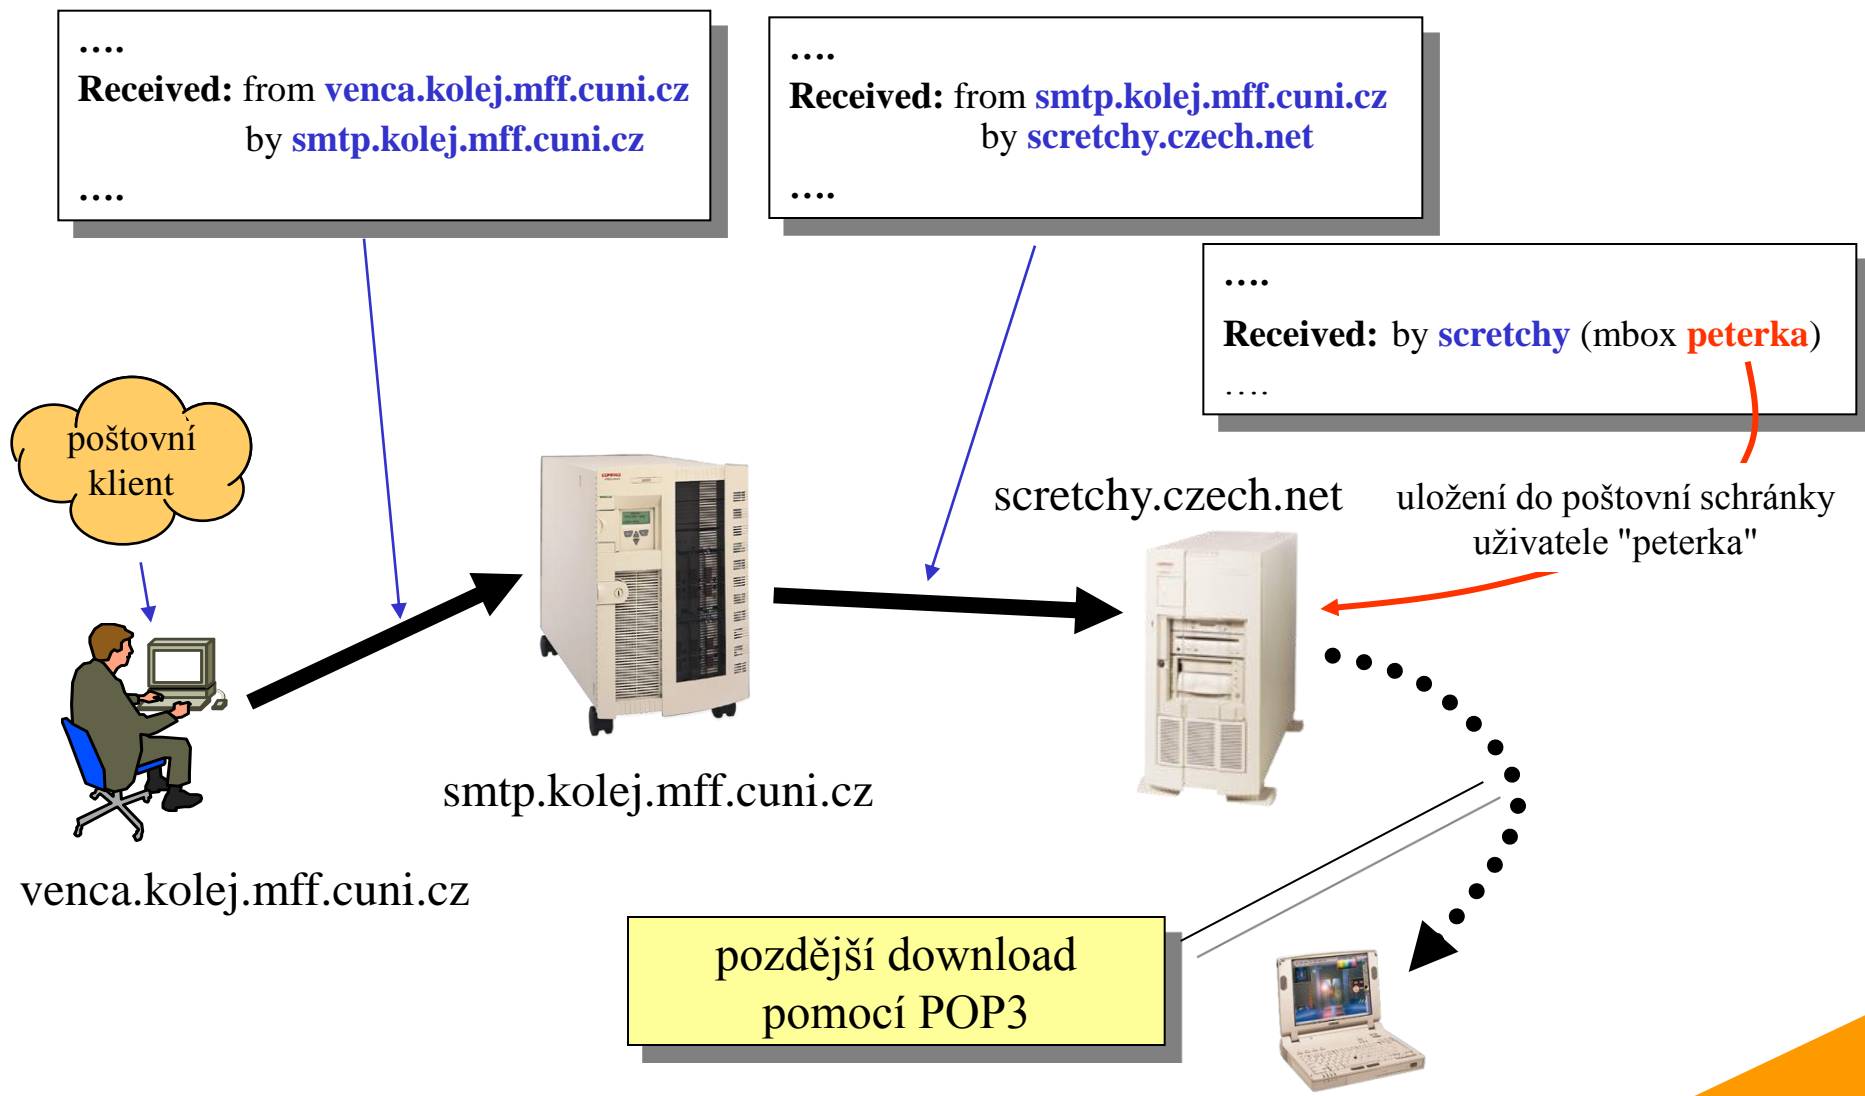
....
**Received:** from venca.kolej.mff.cuni.cz
by smtp.kolej.mff.cuni.cz
....

....
**Received:** from smtp.kolej.mff.cuni.cz
by scretchy.czech.net
....

....
**Received:** by scretchy (mbox peterka)
....

poštovní klient

venca.kolej.mff.cuni.cz

smtp.kolej.mff.cuni.cz

scretchy.czech.net

uložení do poštovní schránky uživatele "peterka"

pozdější download pomocí POP3